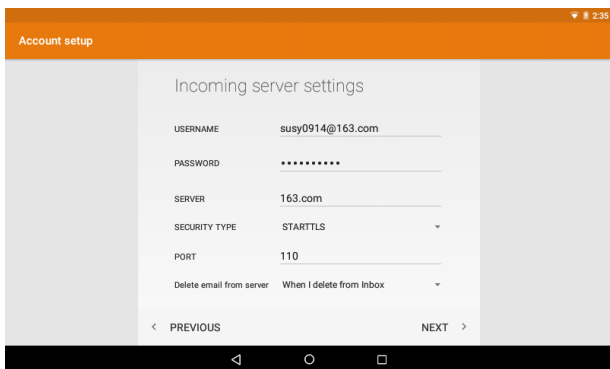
2:35

Account setup

Incoming server settings

USERNAME susy0914@163.com

PASSWORD ••••••••••

SERVER 163.com

SECURITY TYPE STARTTLS

PORT 110

Delete email from server When I delete from Inbox

< PREVIOUS

NEXT >